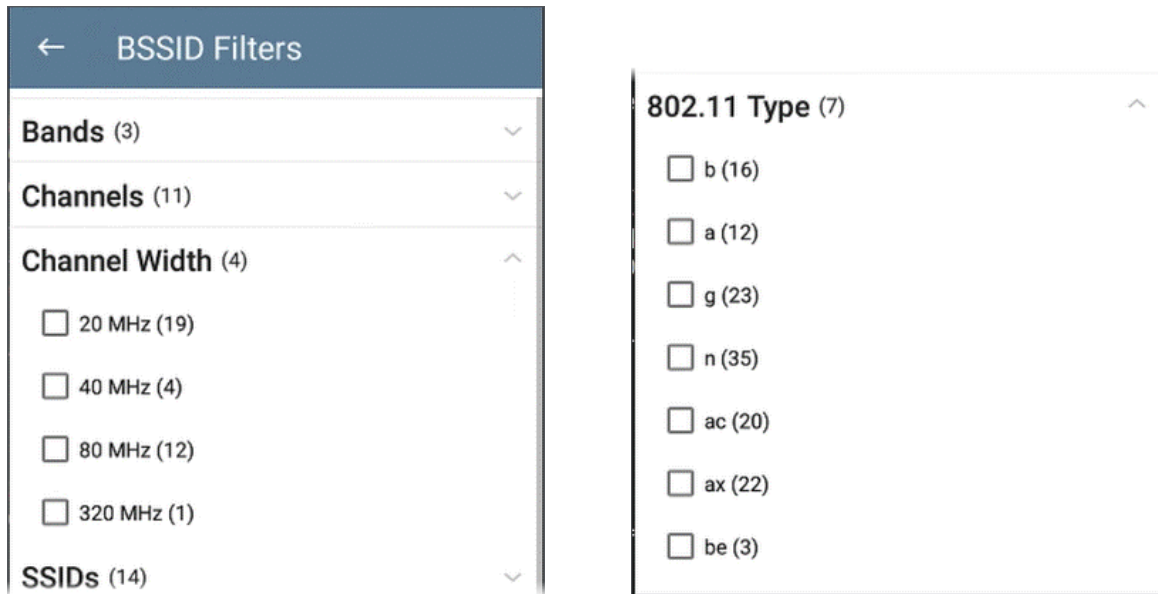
← BSSID Filters

Bands (3)

Channels (11)

Channel Width (4)

☐ 20 MHz (19)

☐ 40 MHz (4)

☐ 80 MHz (12)

☐ 320 MHz (1)

SSIDs (14)

802.11 Type (7)

☐ b (16)

☐ a (12)

☐ g (23)

☐ n (35)

☐ ac (20)

☐ ax (22)

☐ be (3)